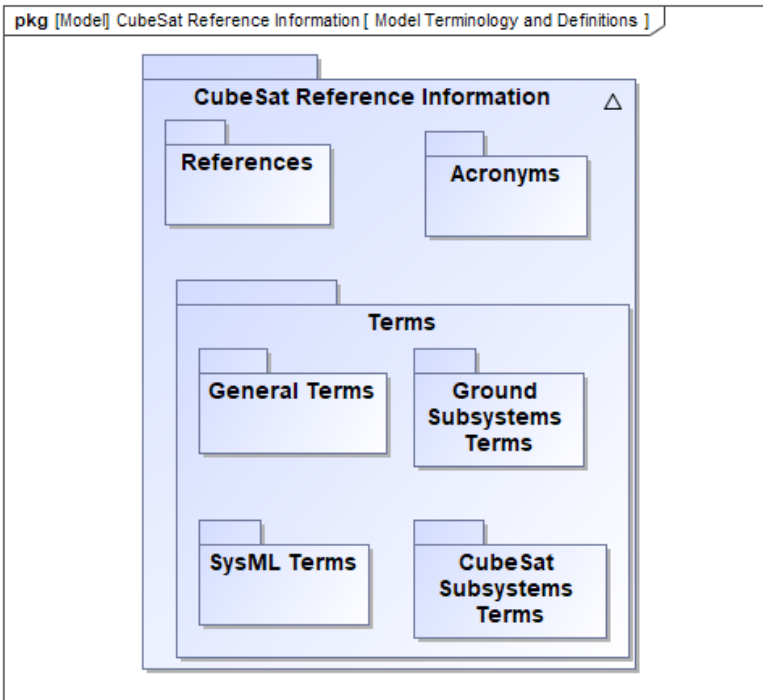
pkg [Model] CubeSat Reference Information [ Model Terminology and Definitions ]

CubeSat Reference Information △

References

Acronyms

Terms

General Terms

Ground Subsystems Terms

SysML Terms

CubeSat Subsystems Terms